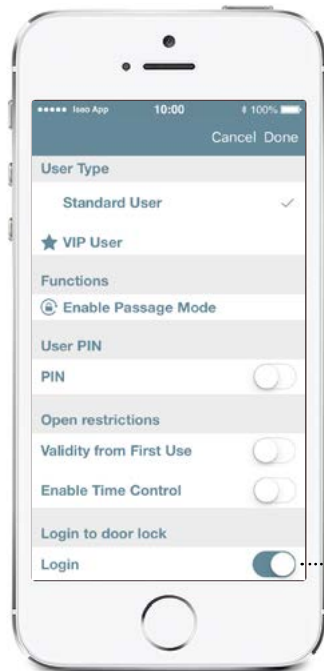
••••• Iseo App 10:00 100%

Cancel Done

User Type

Standard User

VIP User

Functions

Enable Passage Mode

User PIN

PIN

Open restrictions

Validity from First Use

Enable Time Control

Login to door lock

Login